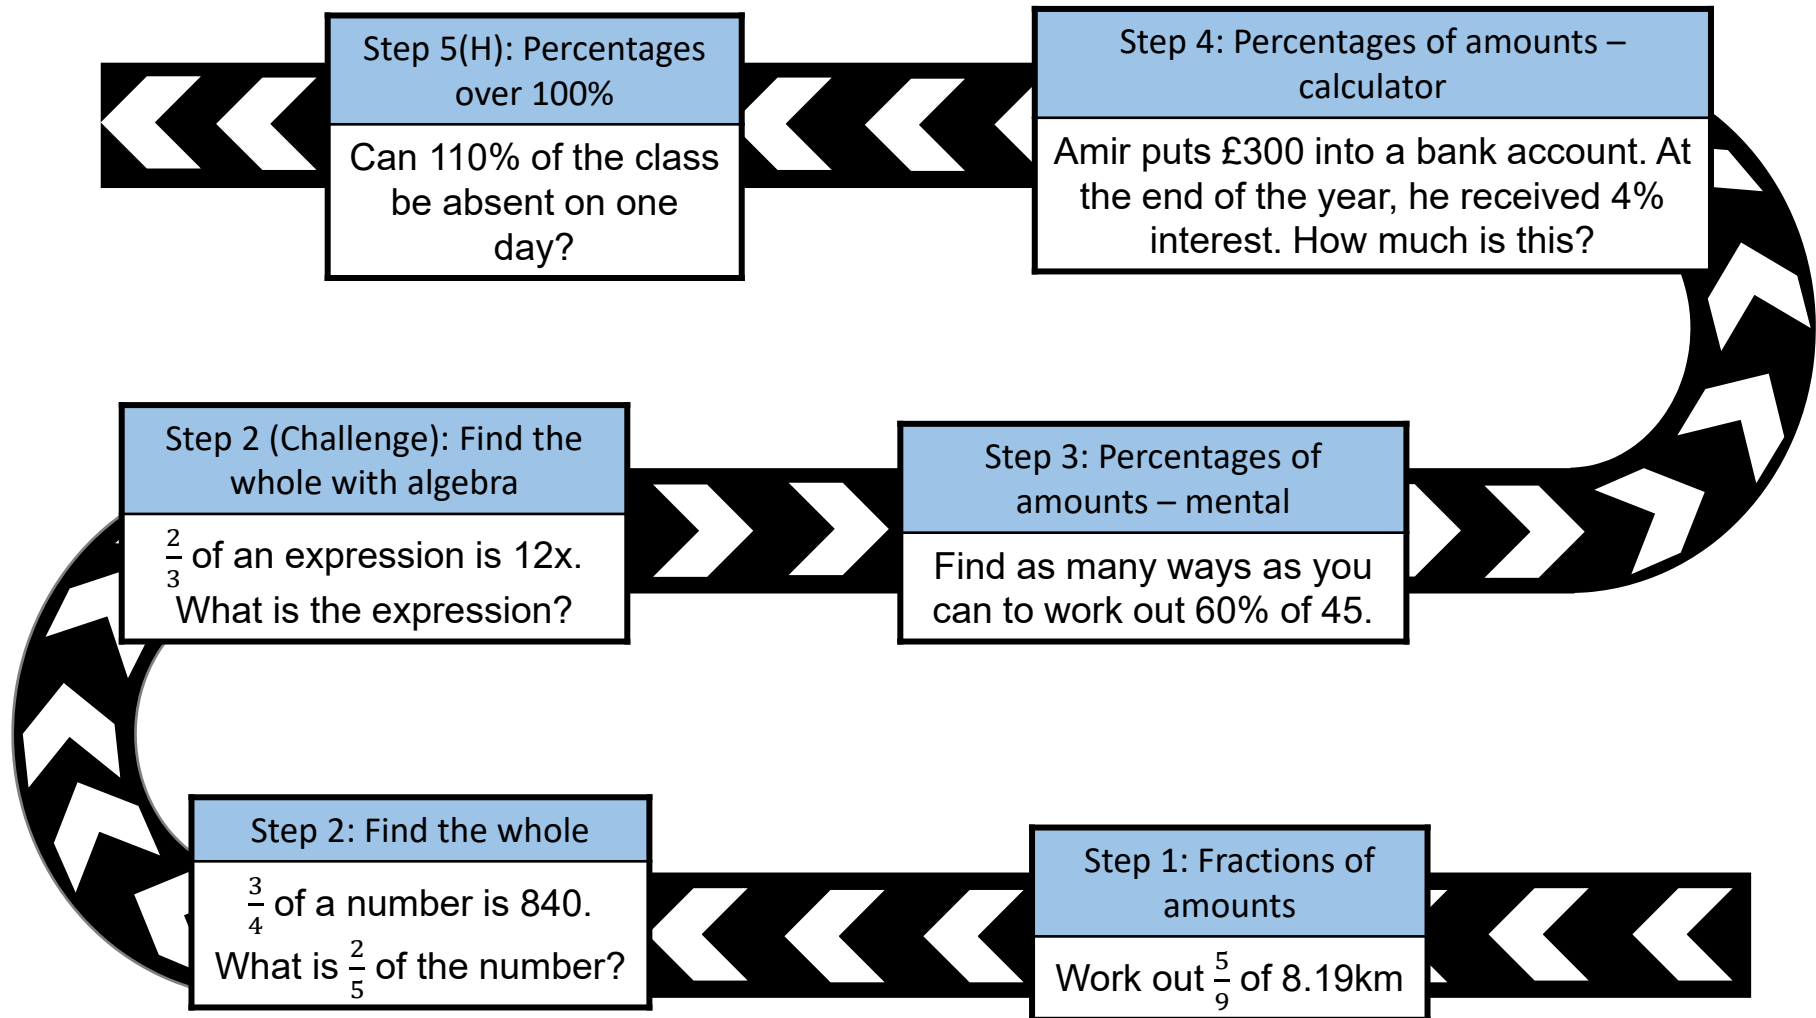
Step 5(H): Percentages over 100%

Can 110% of the class be absent on one day?

Step 4: Percentages of amounts – calculator

Amir puts £300 into a bank account. At the end of the year, he received 4% interest. How much is this?

Step 2 (Challenge): Find the whole with algebra

$\frac{2}{3}$ of an expression is 12x. What is the expression?

Step 3: Percentages of amounts – mental

Find as many ways as you can to work out 60% of 45.

Step 2: Find the whole

$\frac{3}{4}$ of a number is 840. What is $\frac{2}{5}$ of the number?

Step 1: Fractions of amounts

Work out $\frac{5}{9}$ of 8.19km